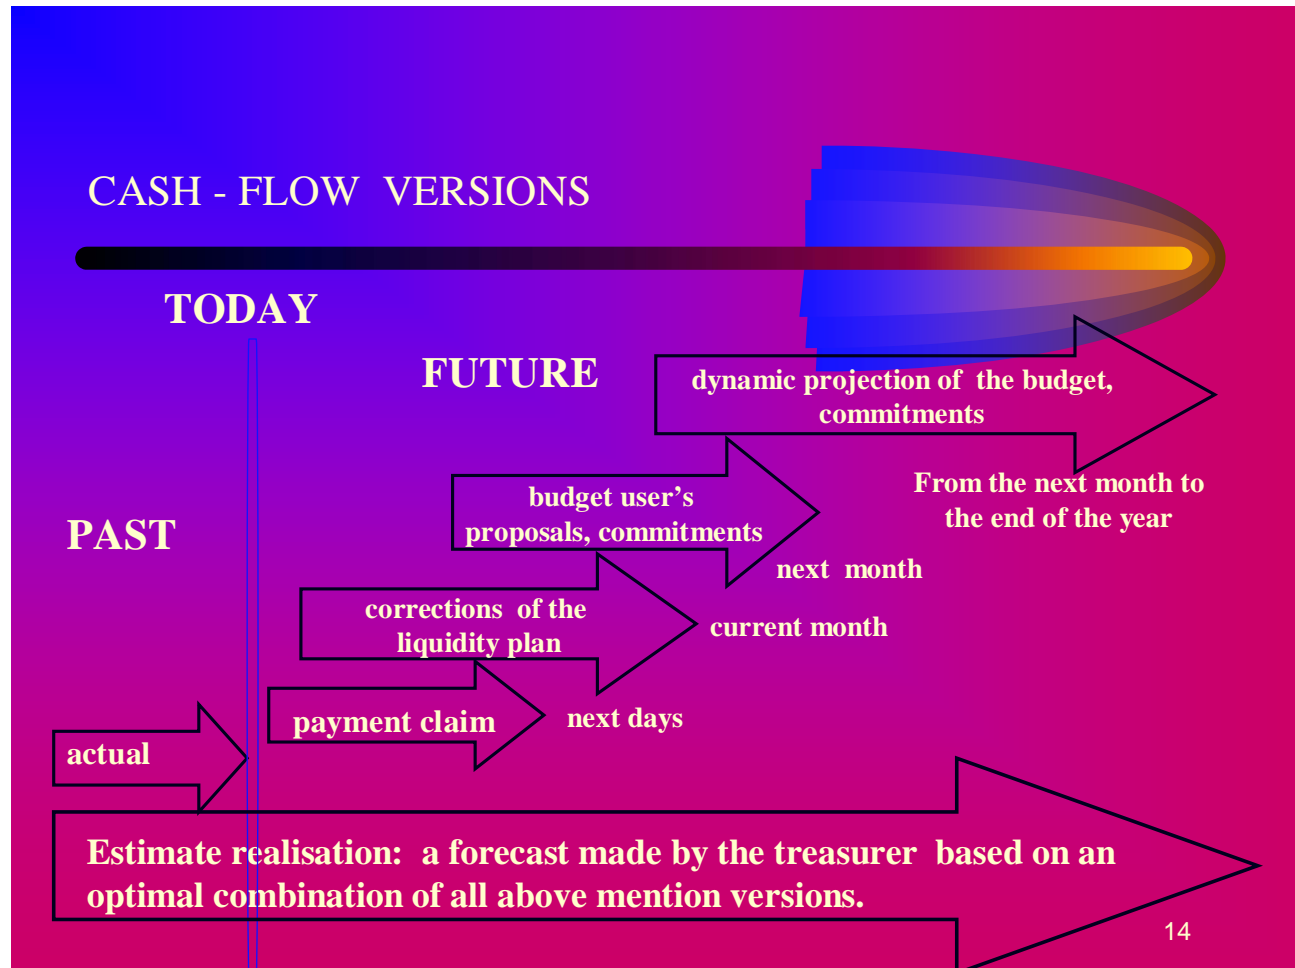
CASH - FLOW VERSIONS

TODAY

FUTURE

dynamic projection of the budget, commitments

From the next month to the end of the year

budget user's proposals, commitments

next month

PAST

corrections of the liquidity plan

current month

payment claim

next days

actual

Estimate realisation: a forecast made by the treasurer based on an optimal combination of all above mention versions.

14